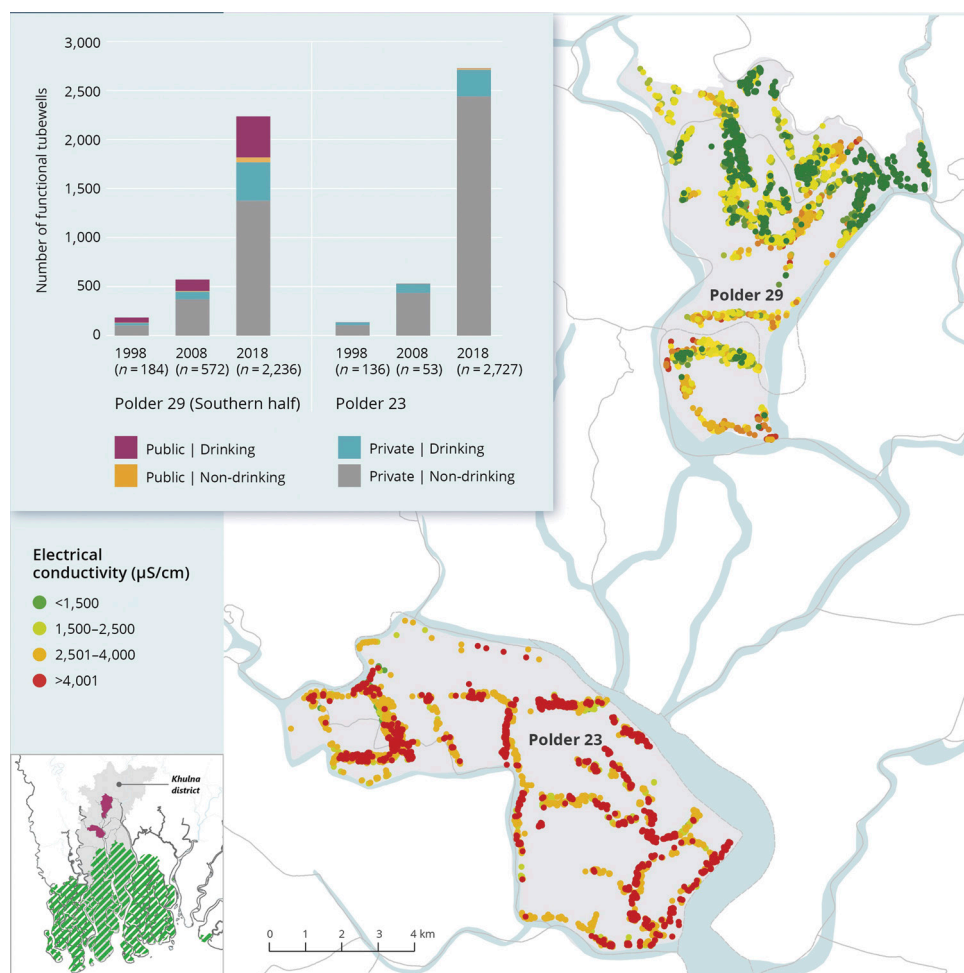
3,000
2,500
2,000
1,500
500
0
Number of functional tubewells

1998 ($n = 184$)
2008 ($n = 572$)
2018 ($n = 2,236$)
Polder 29 (Southern half)

1998 ($n = 136$)
2008 ($n = 53$)
2018 ($n = 2,727$)
Polder 23

Public | Drinking
Public | Non-drinking
Private | Drinking
Private | Non-drinking

Polder 29

Electrical conductivity (µS/cm)
<1,500
1,500–2,500
2,501–4,000
>4,001

Polder 23

Khulna district

0 1 2 3 4 km